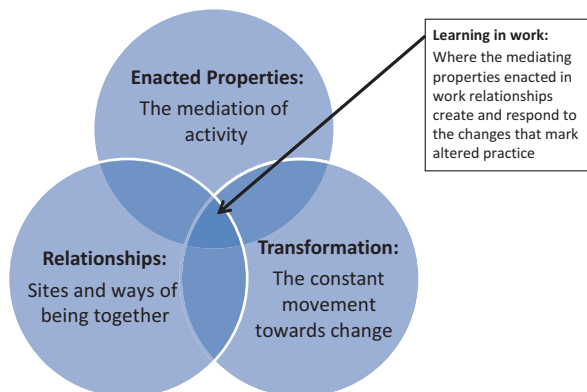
Enacted Properties:
The mediation of activity

Learning in work:
Where the mediating properties enacted in work relationships create and respond to the changes that mark altered practice

Relationships:
Sites and ways of being together

Transformation:
The constant movement towards change